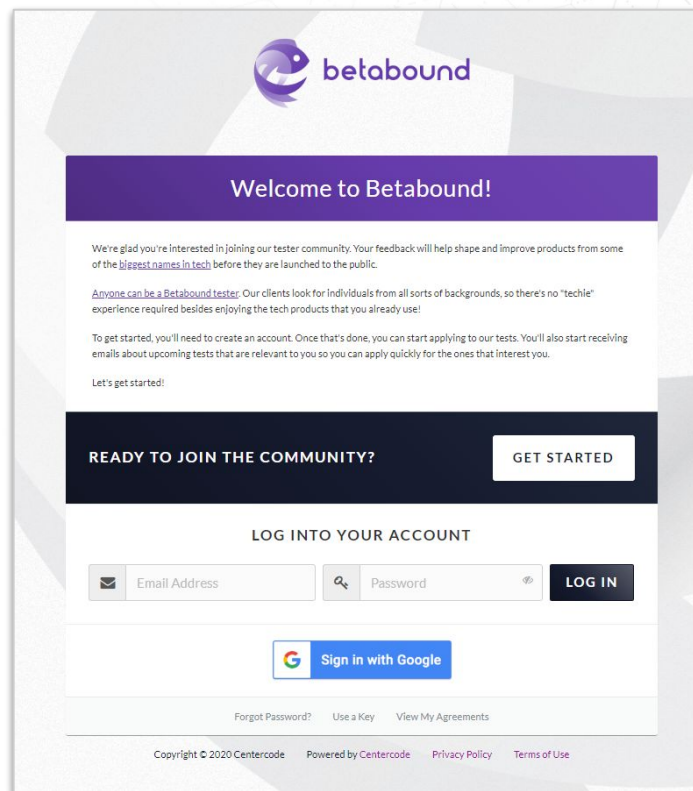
betabound

Welcome to Betabound!

We're glad you're interested in joining our tester community. Your feedback will help shape and improve products from some of the biggest names in tech before they are launched to the public.

Anyone can be a Betabound tester. Our clients look for individuals from all sorts of backgrounds, so there's no "techie" experience required besides enjoying the tech products that you already use!

To get started, you'll need to create an account. Once that's done, you can start applying to our tests. You'll also start receiving emails about upcoming tests that are relevant to you so you can apply quickly for the ones that interest you.

Let's get started!

READY TO JOIN THE COMMUNITY?

GET STARTED

LOG INTO YOUR ACCOUNT

Email Address

Password

LOG IN

Sign in with Google

Forgot Password? Use a Key View My Agreements

Copyright © 2020 Centercode Powered by Centercode Privacy Policy Terms of Use